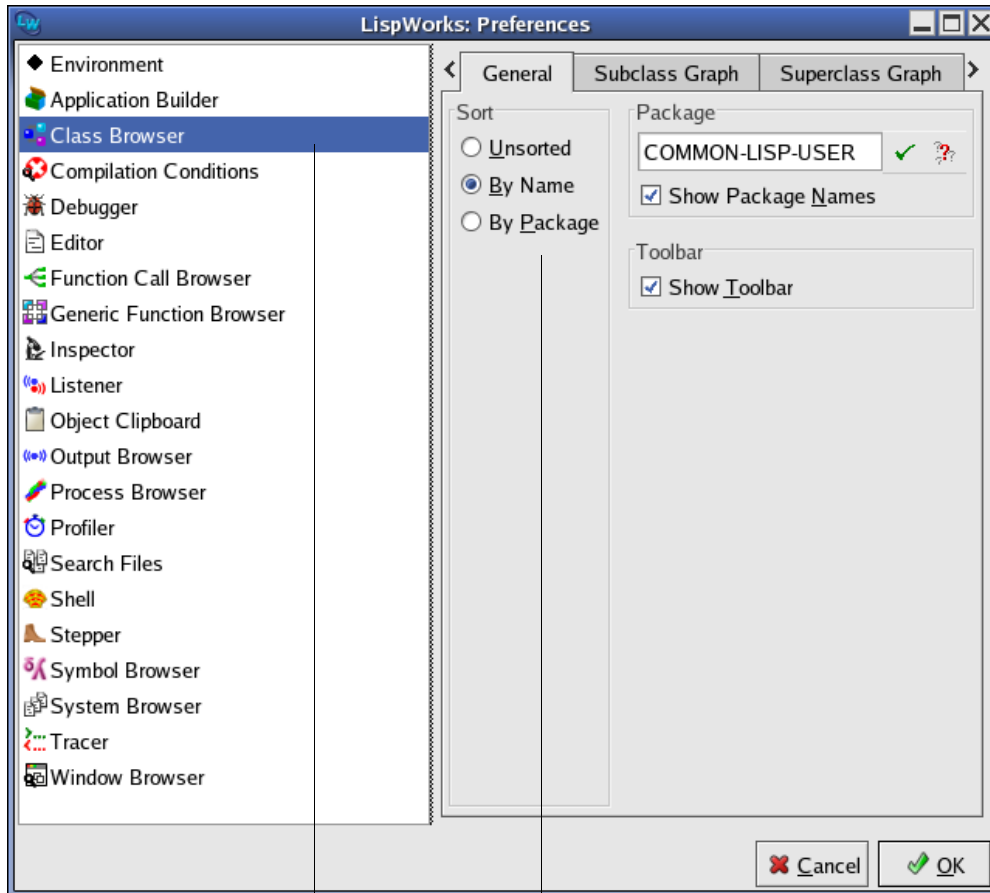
LW

LispWorks: Preferences

Environment
Application Builder
Class Browser
Compilation Conditions
Debugger
Editor
Function Call Browser
Generic Function Browser
Inspector
Listener
Object Clipboard
Output Browser
Process Browser
Profiler
Search Files
Shell
Stepper
Symbol Browser
System Browser
Tracer
Window Browser

General | Subclass Graph | Superclass Graph

Sort
Unsorted
By Name
By Package

Package
COMMON-LISP-USER
Show Package Names

Toolbar
Show Toolbar

Cancel
OK